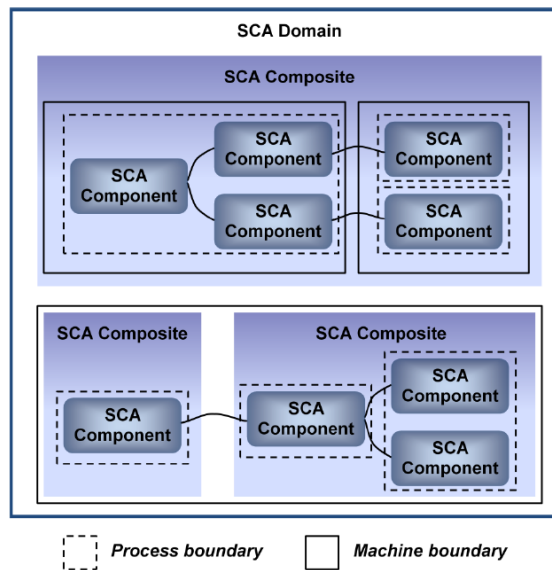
SCA Domain

SCA Composite

SCA Component

SCA Component

SCA Component

SCA Component

SCA Component

SCA Composite

SCA Component

SCA Composite

SCA Component

SCA Component

SCA Component

Process boundary

Machine boundary